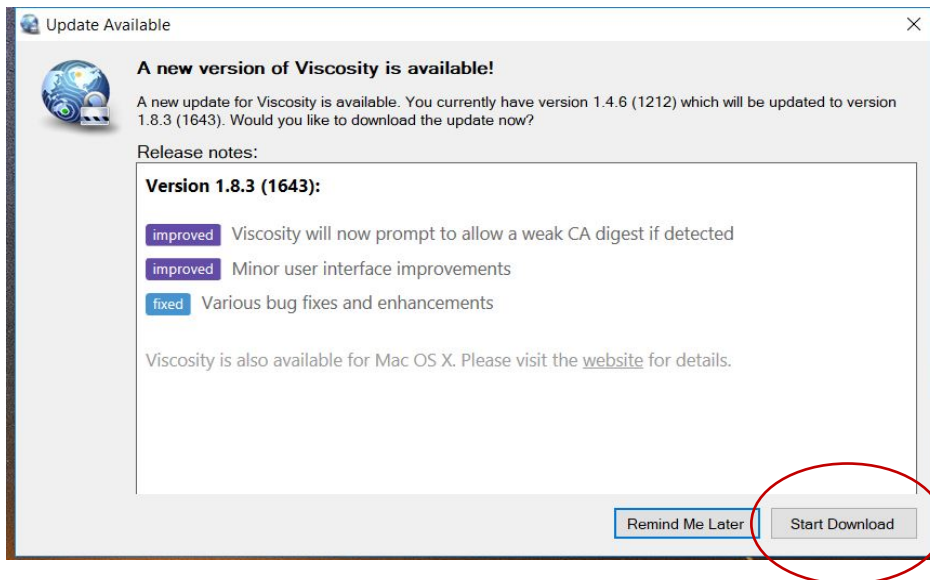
Update Available

A new version of Viscosity is available!

A new update for Viscosity is available. You currently have version 1.4.6 (1212) which will be updated to version 1.8.3 (1643). Would you like to download the update now?

Release notes:

Version 1.8.3 (1643):

improved Viscosity will now prompt to allow a weak CA digest if detected

improved Minor user interface improvements

fixed Various bug fixes and enhancements

Viscosity is also available for Mac OS X. Please visit the website for details.

Remind Me Later

Start Download